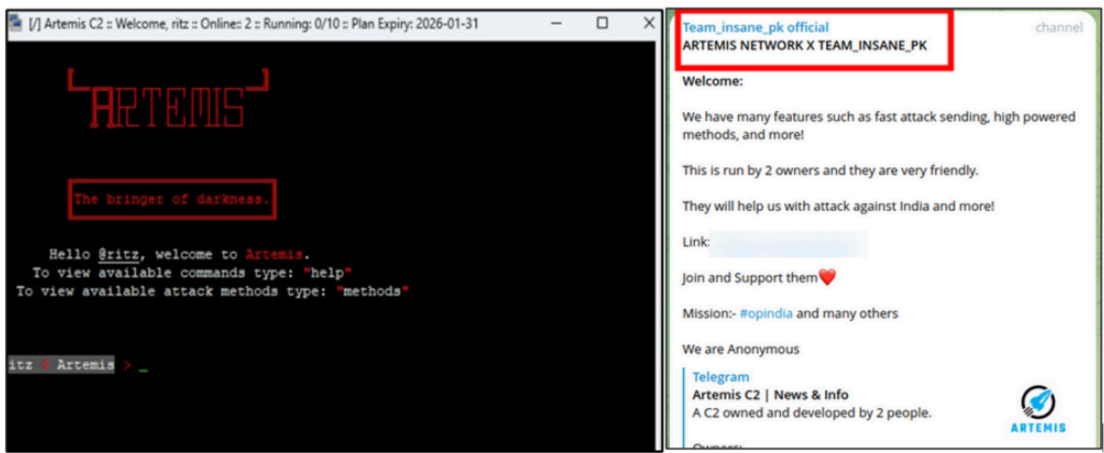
[/] Artemis C2 :: Welcome, ritz :: Online: 2 :: Running: 0/10 :: Plan Expiry: 2026-01-31

ARTEMIS

The bringer of darkness.

Hello @ritz, welcome to Artemis.
To view available commands type: "help"
To view available attack methods type: "methods"

ritz @ Artemis > _

Team_insane_pk official
channel
ARTEMIS NETWORK X TEAM_INSANE_PK

Welcome:

We have many features such as fast attack sending, high powered methods, and more!

This is run by 2 owners and they are very friendly.

They will help us with attack against India and more!

Link: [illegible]

Join and Support them❤️

Mission:- #opindia and many others

We are Anonymous

Telegram
Artemis C2 | News & Info
A C2 owned and developed by 2 people.
Owners: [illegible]

ARTEMIS